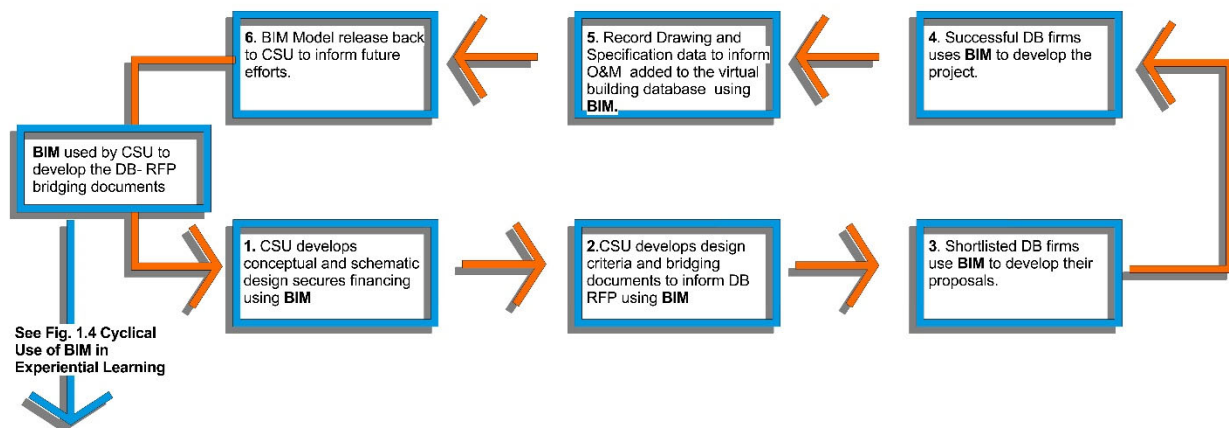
6. BIM Model release back to CSU to inform future efforts.

5. Record Drawing and Specification data to inform O&M added to the virtual building database using BIM.

4. Successful DB firms uses BIM to develop the project.

BIM used by CSU to develop the DB- RFP bridging documents

1. CSU develops conceptual and schematic design secures financing using BIM

2.CSU develops design criteria and bridging documents to inform DB RFP using BIM

3. Shortlisted DB firms use BIM to develop their proposals.

See Fig. 1.4 Cyclical Use of BIM in Experiential Learning